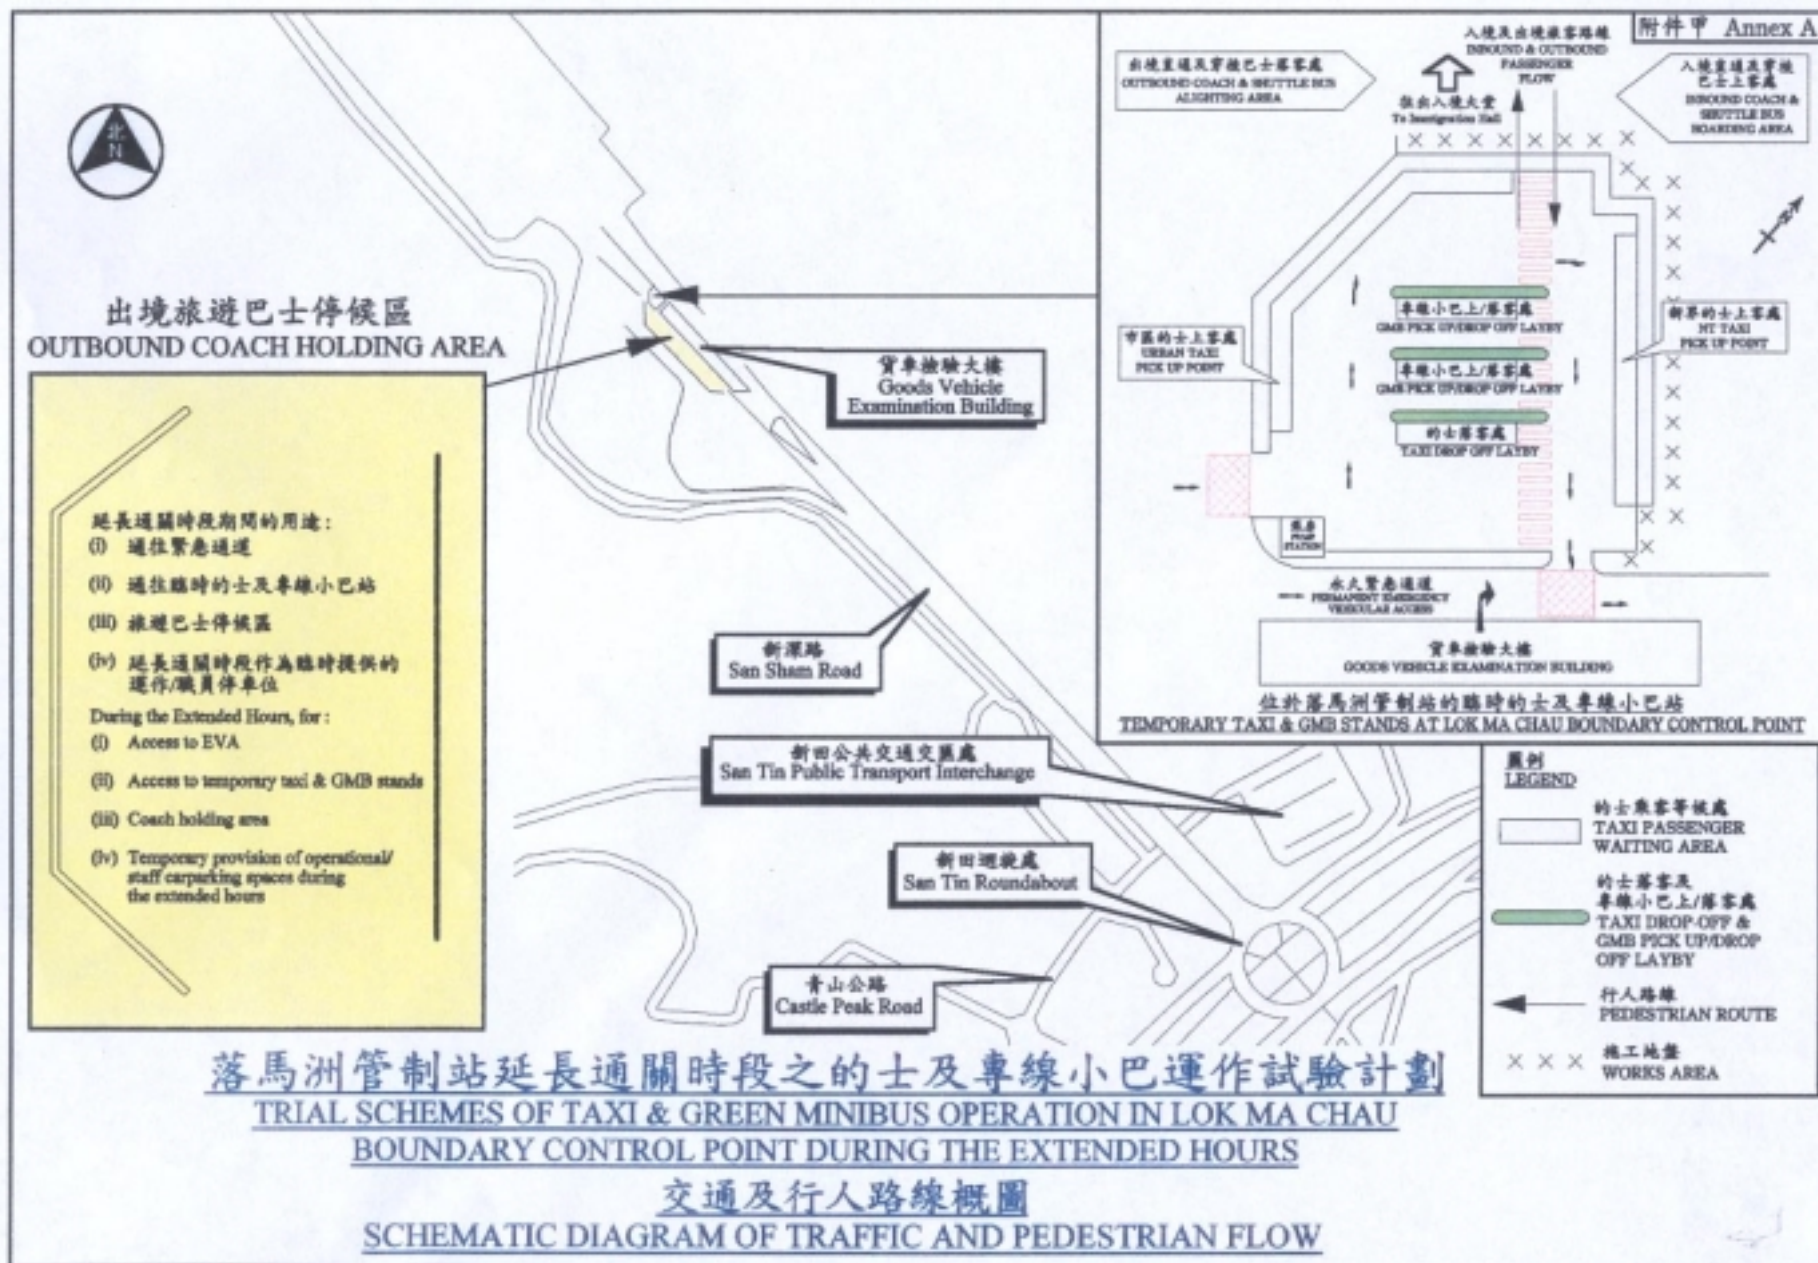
附件甲 Annex A

北
N

出境旅遊巴士停候區
OUTBOUND COACH HOLDING AREA

延長通關時段期間的用途：
(i) 通往緊急通道
(ii) 通往臨時的士及專線小巴站
(iii) 旅遊巴士停候區
(iv) 延長通關時段作為臨時提供的運作/職員停車位

During the Extended Hours, for :
(i) Access to EVA
(ii) Access to temporary taxi & GMB stands
(iii) Coach holding area
(iv) Temporary provision of operational/ staff carparking spaces during the extended hours

貨車檢驗大樓
Goods Vehicle Examination Building

新深路
San Sham Road

新田公共交通交匯處
San Tin Public Transport Interchange

新田迴旋處
San Tin Roundabout

青山公路
Castle Peak Road

出境旅遊及穿梭巴士落客處
OUTBOUND COACH & SHUTTLE BUS ALIGHTING AREA

往出入境大堂
To Immigration Hall

入境及出境旅客路線
INBOUND & OUTBOUND PASSENGER FLOW

入境旅遊及穿梭巴士上客處
INBOUND COACH & SHUTTLE BUS BOARDING AREA

市區的士上客處
URBAN TAXI PICK UP POINT

專線小巴上/落客處
GMB PICK UP/DROP OFF LAYBY

專線小巴上/落客處
GMB PICK UP/DROP OFF LAYBY

的士落客處
TAXI DROP OFF LAYBY

新界的士上客處
NT TAXI PICK UP POINT

泵房
PUMP STATION

永久緊急通道
PERMANENT EMERGENCY VEHICULAR ACCESS

貨車檢驗大樓
GOODS VEHICLE EXAMINATION BUILDING

位於落馬洲管制站的臨時的士及專線小巴站
TEMPORARY TAXI & GMB STANDS AT LOK MA CHAU BOUNDARY CONTROL POINT

圖例
LEGEND

的士乘客等候處
TAXI PASSENGER WAITING AREA

的士落客及專線小巴上/落客處
TAXI DROP-OFF & GMB PICK UP/DROP OFF LAYBY

行人路線
PEDESTRIAN ROUTE

施工地盤
WORKS AREA

落馬洲管制站延長通關時段之的士及專線小巴運作試驗計劃
TRIAL SCHEMES OF TAXI & GREEN MINIBUS OPERATION IN LOK MA CHAU BOUNDARY CONTROL POINT DURING THE EXTENDED HOURS
交通及行人路線概圖
SCHEMATIC DIAGRAM OF TRAFFIC AND PEDESTRIAN FLOW